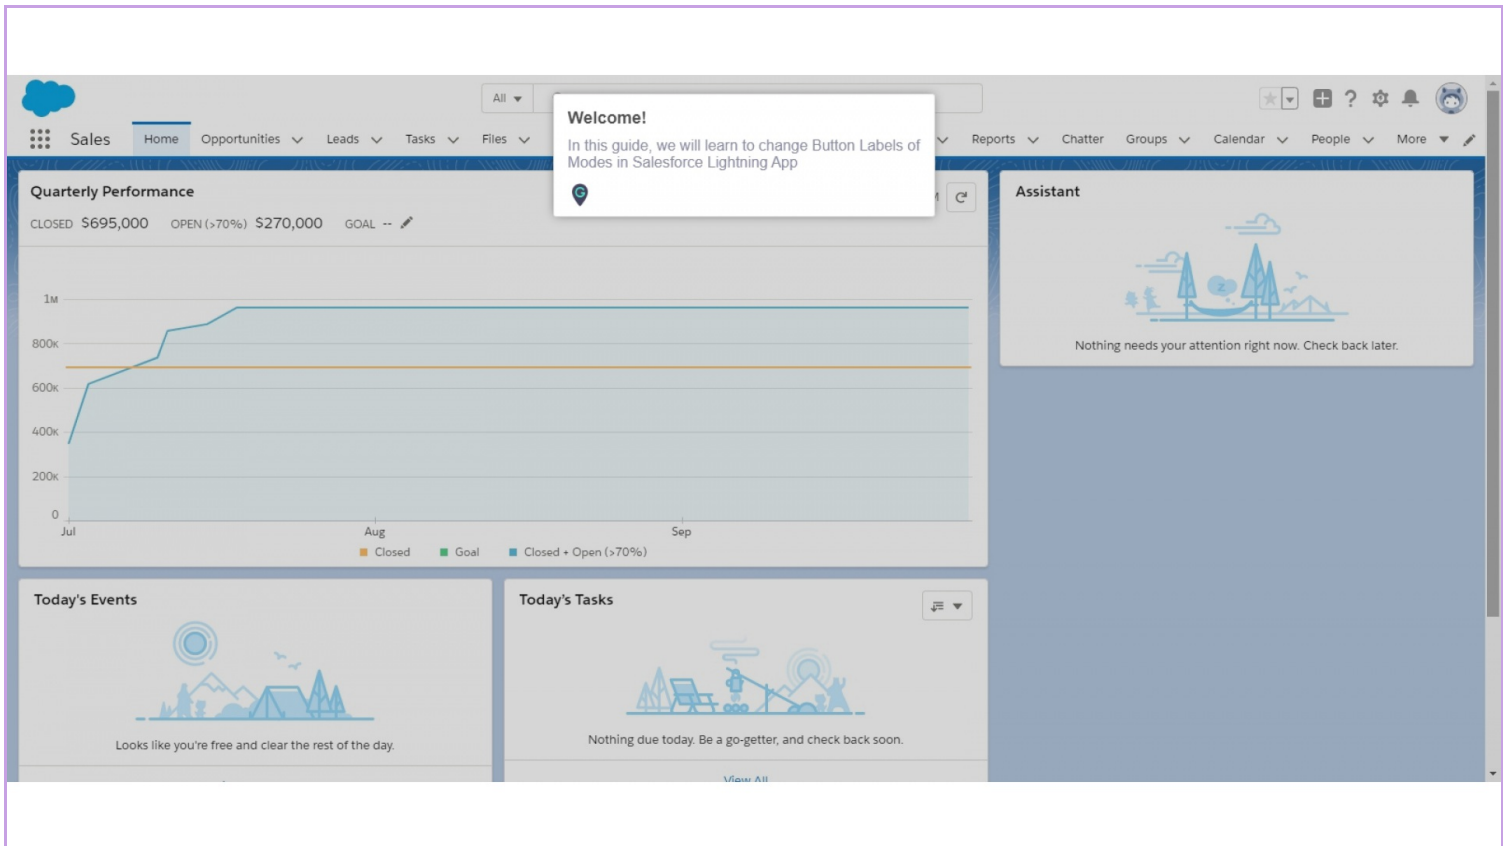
All

Welcome!

In this guide, we will learn to change Button Labels of Modes in Salesforce Lightning App

Sales Home Opportunities Leads Tasks Files Reports Chatter Groups Calendar People More

Quarterly Performance

CLOSED $695,000 OPEN (>70%) $270,000 GOAL --

1M
800K
600K
400K
200K
0

Jul Aug Sep

Closed Goal Closed + Open (>70%)

Assistant

Nothing needs your attention right now. Check back later.

Today's Events

Looks like you're free and clear the rest of the day.

Today's Tasks

Nothing due today. Be a go-getter, and check back soon.

View All